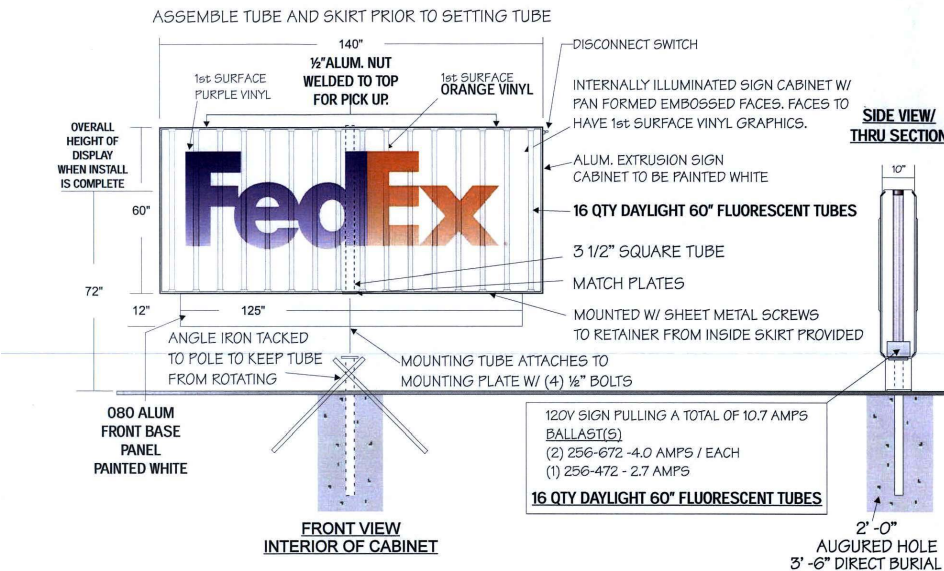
ASSEMBLE TUBE AND SKIRT PRIOR TO SETTING TUBE

140"

DISCONNECT SWITCH

1st SURFACE PURPLE VINYL

½"ALUM. NUT WELDED TO TOP FOR PICK UP.

1st SURFACE ORANGE VINYL

INTERNALLY ILLUMINATED SIGN CABINET W/ PAN FORMED EMBOSSED FACES. FACES TO HAVE 1st SURFACE VINYL GRAPHICS.

SIDE VIEW/ THRU SECTION

10"

OVERALL HEIGHT OF DISPLAY WHEN INSTALL IS COMPLETE

FedEx

ALUM. EXTRUSION SIGN CABINET TO BE PAINTED WHITE

60"

16 QTY DAYLIGHT 60" FLUORESCENT TUBES

3 1/2" SQUARE TUBE

MATCH PLATES

72"

12"

125"

MOUNTED W/ SHEET METAL SCREWS TO RETAINER FROM INSIDE SKIRT PROVIDED

ANGLE IRON TACKED TO POLE TO KEEP TUBE FROM ROTATING

MOUNTING TUBE ATTACHES TO MOUNTING PLATE W/ (4) ½" BOLTS

080 ALUM FRONT BASE PANEL PAINTED WHITE

120V SIGN PULLING A TOTAL OF 10.7 AMPS
BALLAST(S)
(2) 256-672 -4.0 AMPS / EACH
(1) 256-472 - 2.7 AMPS

16 QTY DAYLIGHT 60" FLUORESCENT TUBES

FRONT VIEW
INTERIOR OF CABINET

2' -0"
AUGURED HOLE
3' -6" DIRECT BURIAL